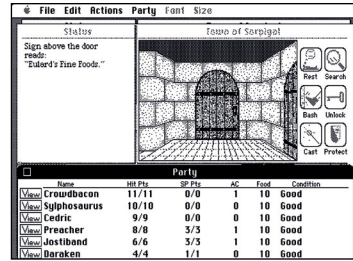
File Edit Actions Party Font Size

Status

Sign above the door reads: "Eulerd's Fine Foods."

Town of Sorpigal

Rest Search

Bash Unlock

Cast Protect

Party

| | Name | Hit Pts | SP Pts | AC | Food | Condition |
|---|---|---|---|---|---|---|
| View | Crowdbacon | 11/11 | 0/0 | 1 | 10 | Good |
| View | Sylphosaurus | 10/10 | 0/0 | 0 | 10 | Good |
| View | Cedric | 9/9 | 0/0 | 0 | 10 | Good |
| View | Preacher | 8/8 | 3/3 | 1 | 10 | Good |
| View | Jostiband | 6/6 | 3/3 | 1 | 10 | Good |
| View | Daraken | 4/4 | 1/1 | 0 | 10 | Good |